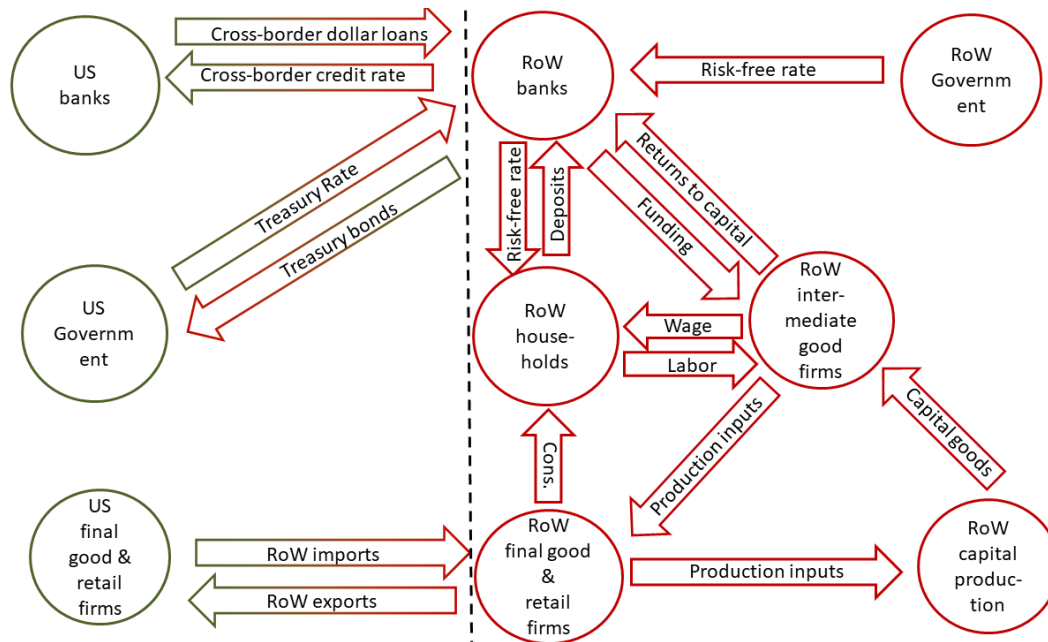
US banks

Cross-border dollar loans

Cross-border credit rate

RoW banks

Risk-free rate

RoW Government

Treasury Rate

Treasury bonds

Risk-free rate

Deposits

Funding

Returns to capital

US Government

RoW households

Wage

Labor

RoW intermediate good firms

Cons.

Production inputs

Capital goods

US final good & retail firms

RoW imports

RoW exports

RoW final good & retail firms

Production inputs

RoW capital production